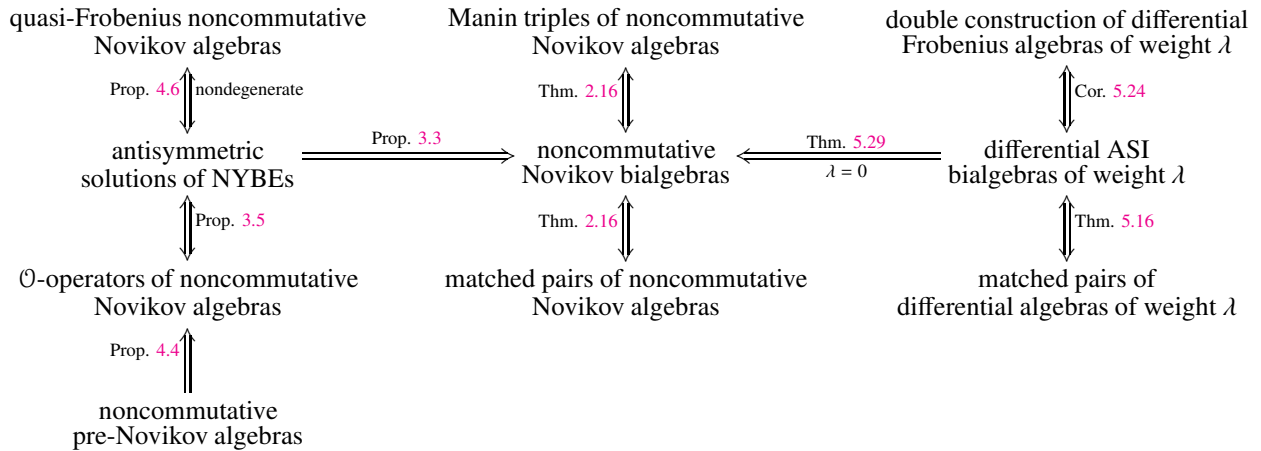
quasi-Frobenius noncommutative Novikov algebras

Prop. 4.6 nondegenerate

antisymmetric solutions of NYBEs

Prop. 3.5

$\mathcal{O}$-operators of noncommutative Novikov algebras

Prop. 4.4

noncommutative pre-Novikov algebras

Prop. 3.3

Manin triples of noncommutative Novikov algebras

Thm. 2.16

noncommutative Novikov bialgebras

Thm. 2.16

matched pairs of noncommutative Novikov algebras

Thm. 5.29

$\lambda = 0$

double construction of differential Frobenius algebras of weight $\lambda$

Cor. 5.24

differential ASI bialgebras of weight $\lambda$

Thm. 5.16

matched pairs of differential algebras of weight $\lambda$